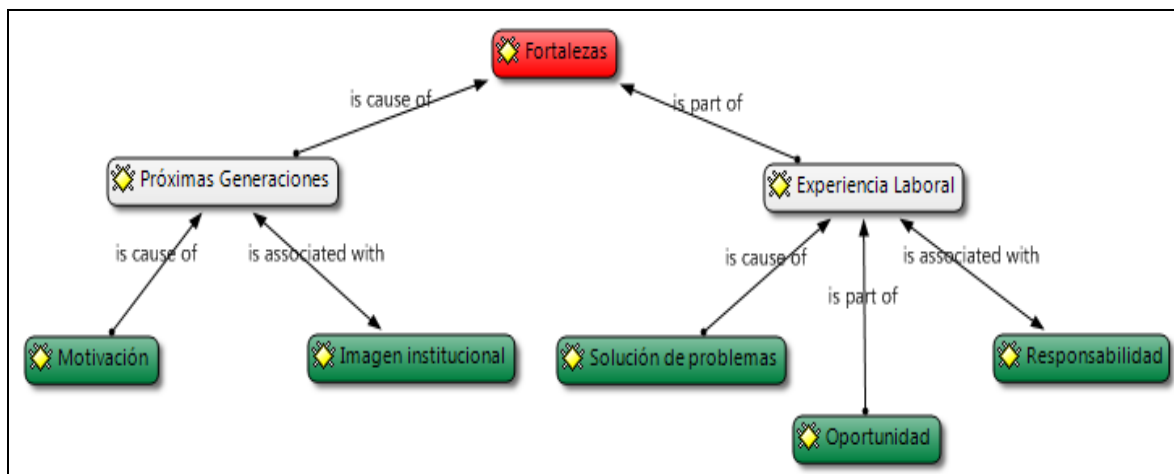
Fortalezas

is cause of

is part of

Próximas Generaciones

Experiencia Laboral

is cause of

is associated with

is cause of

is part of

is associated with

Motivación

Imagen institucional

Solución de problemas

Responsabilidad

Oportunidad